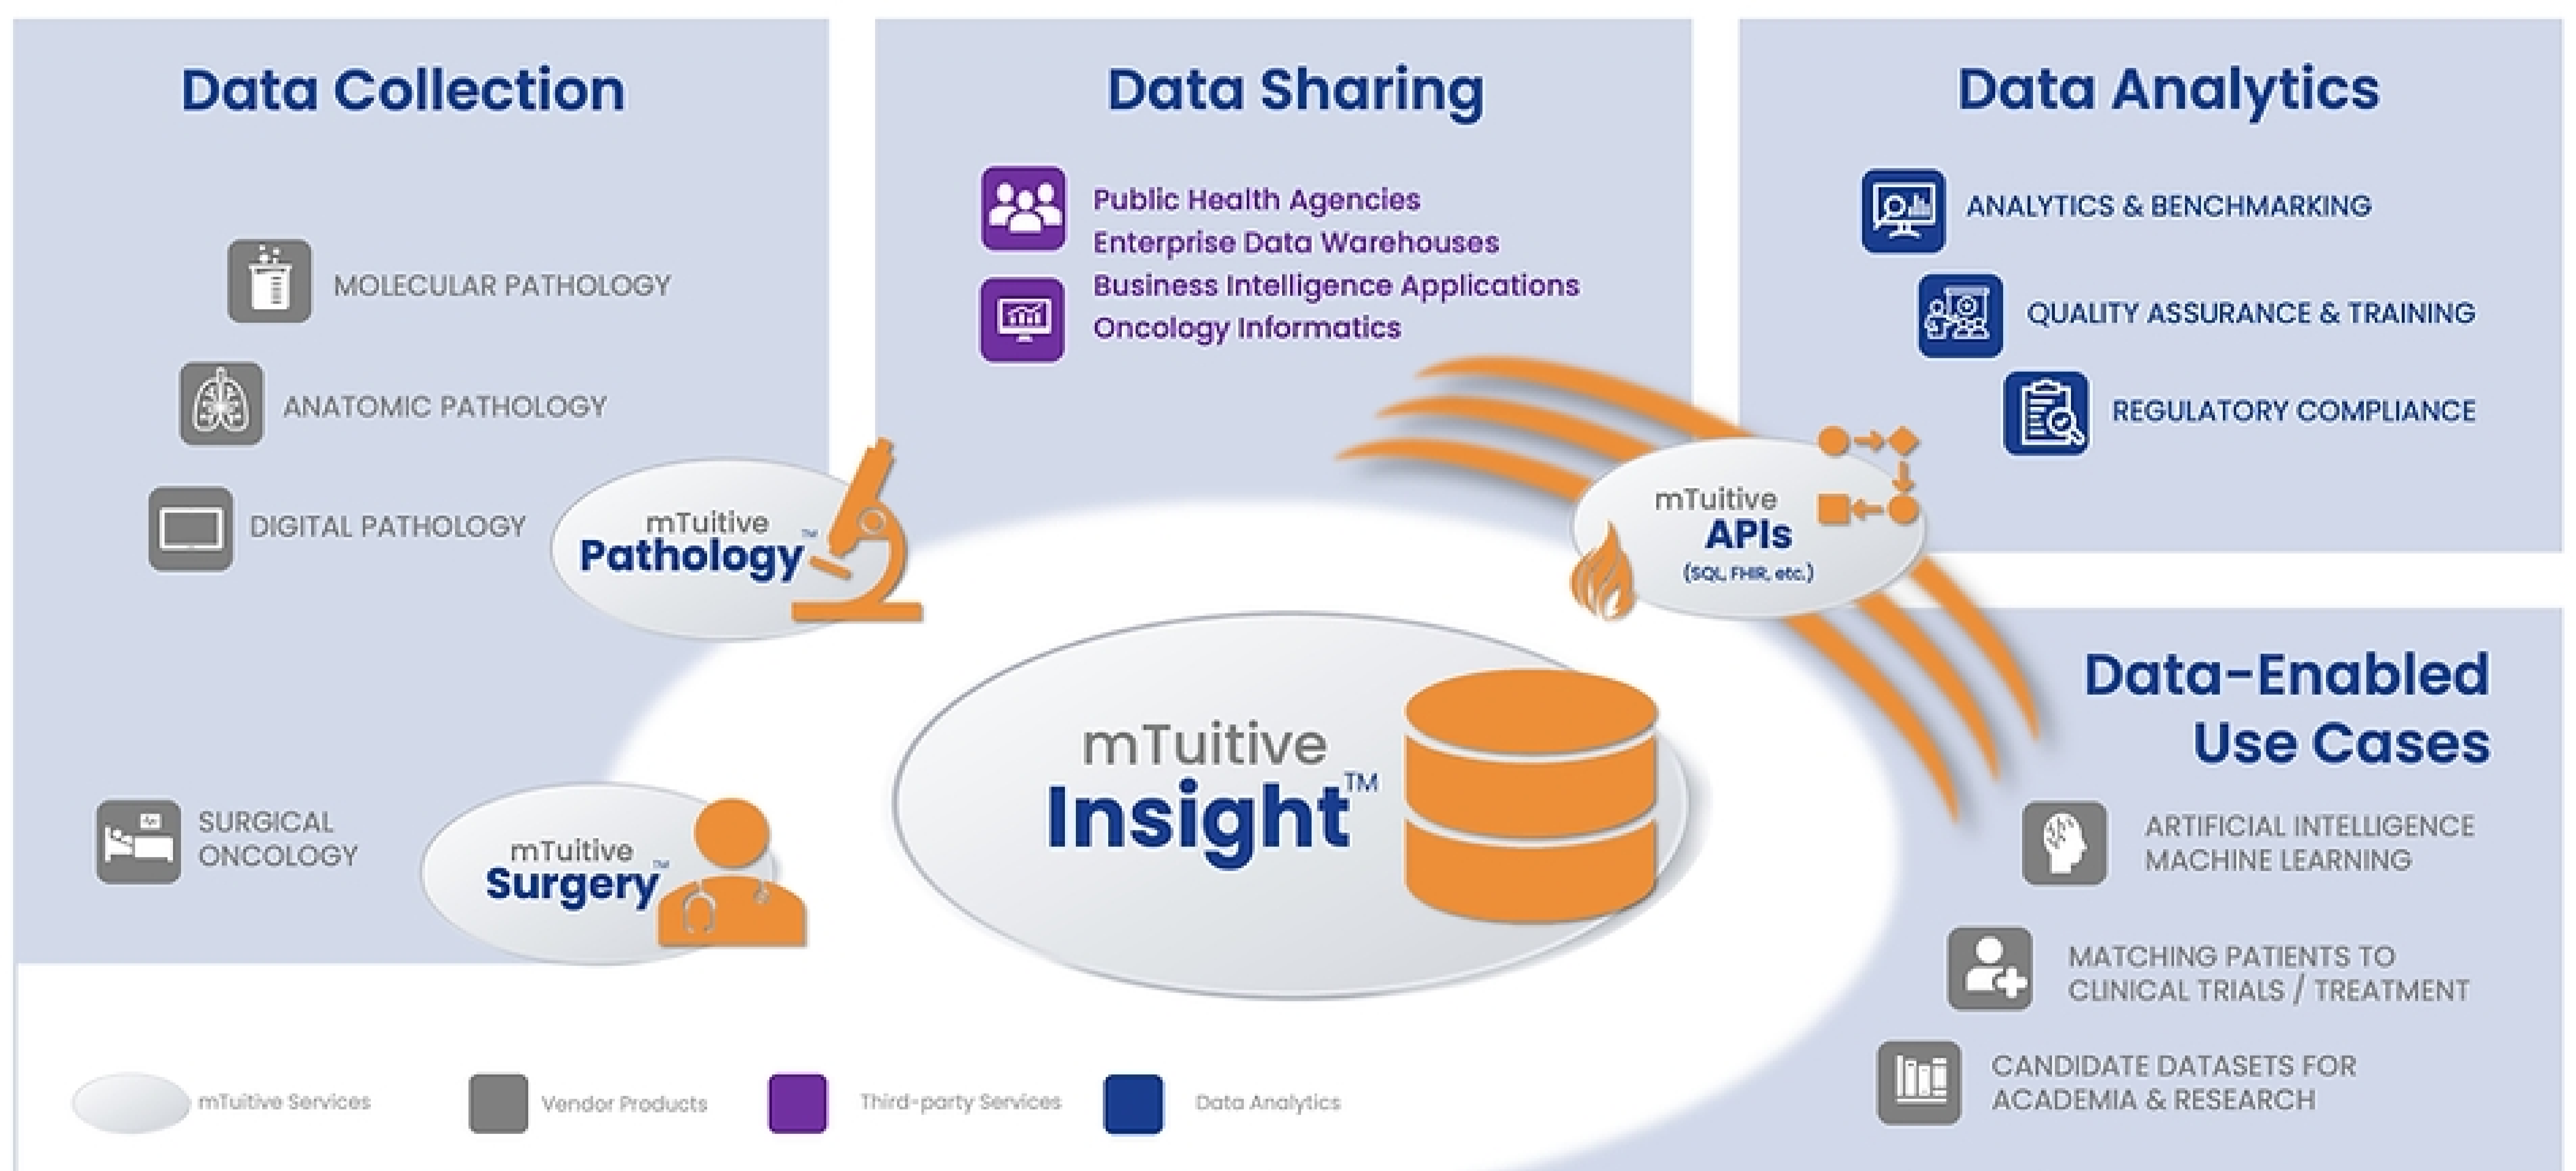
Data Collection

MOLECULAR PATHOLOGY

ANATOMIC PATHOLOGY

DIGITAL PATHOLOGY

mTuitive Pathology™

SURGICAL ONCOLOGY

mTuitive Surgery™

Data Sharing

Public Health Agencies
Enterprise Data Warehouses
Business Intelligence Applications
Oncology Informatics

Data Analytics

ANALYTICS & BENCHMARKING

QUALITY ASSURANCE & TRAINING

REGULATORY COMPLIANCE

mTuitive APIs (SQL, FHIR, etc.)

mTuitive Insight™

Data-Enabled Use Cases

ARTIFICIAL INTELLIGENCE MACHINE LEARNING

MATCHING PATIENTS TO CLINICAL TRIALS / TREATMENT

CANDIDATE DATASETS FOR ACADEMIA & RESEARCH

mTuitive Services

Vendor Products

Third-party Services

Data Analytics